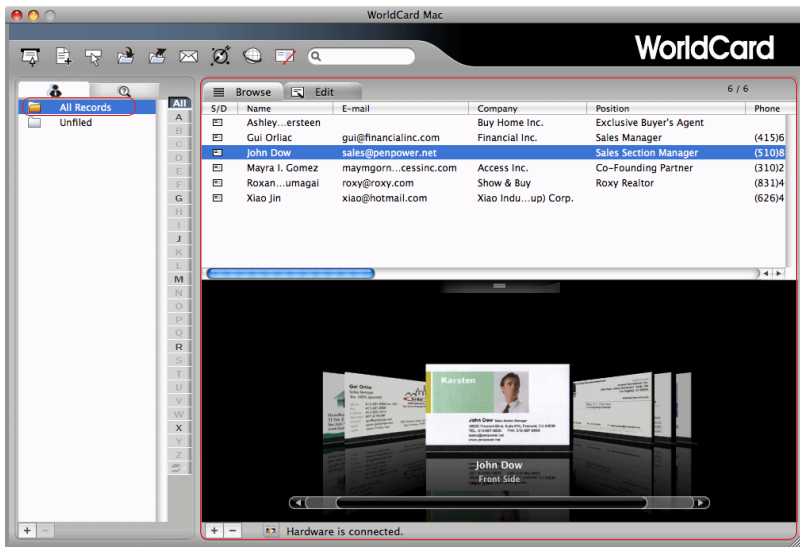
WorldCard Mac

WorldCard

All Records
Unfiled

ALL
A
B
C
D
E
F
G
H
I
J
K
L
M
N
O
P
Q
R
S
T
U
V
W
X
Y
Z

Browse
Edit

6 / 6

| S/D | Name | E-mail | Company | Position | Phone |
|---|---|---|---|---|---|
| | Ashley...ersteen | | Buy Home Inc. | Exclusive Buyer's Agent | |
| | Gui Orliac | gui@financialinc.com | Financial Inc. | Sales Manager | (415)6 |
| | John Dow | sales@penpower.net | | Sales Section Manager | (510)8 |
| | Mayra I. Gomez | maymgorn...cessinc.com | Access Inc. | Co-Founding Partner | (310)2 |
| | Roxan...umagai | roxy@roxy.com | Show & Buy | Roxy Realtor | (831)4 |
| | Xiao Jin | xiao@hotmail.com | Xiao Indu...up) Corp. | | (626)4 |

Karsten

John Dow
Front Side

Hardware is connected.